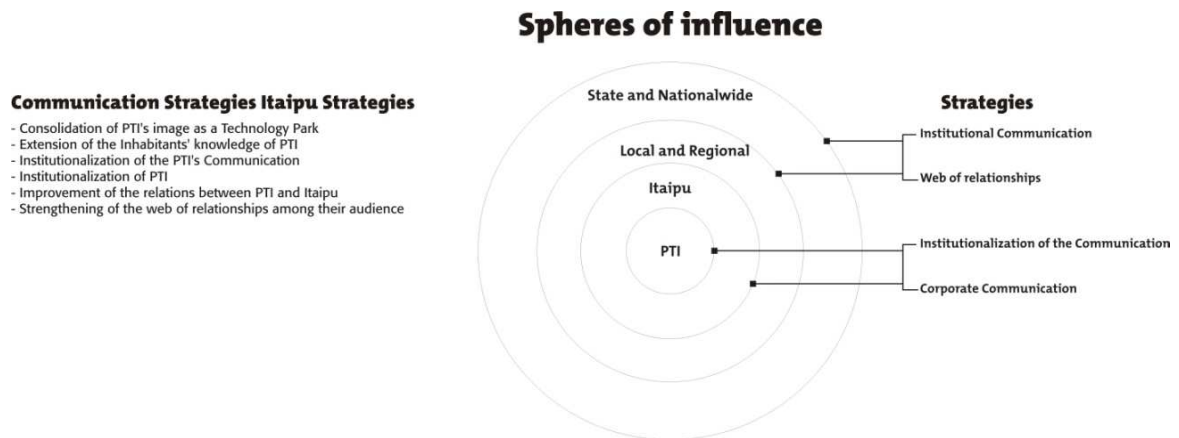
Spheres of influence

Communication Strategies Itaipu Strategies

- Consolidation of PTI's image as a Technology Park
- Extension of the Inhabitants' knowledge of PTI
- Institutionalization of the PTI's Communication
- Institutionalization of PTI
- Improvement of the relations between PTI and Itaipu
- Strengthening of the web of relationships among their audience

State and Nationalwide

Local and Regional

Itaipu

PTI

Strategies

Institutional Communication

Web of relationships

Institutionalization of the Communication

Corporate Communication